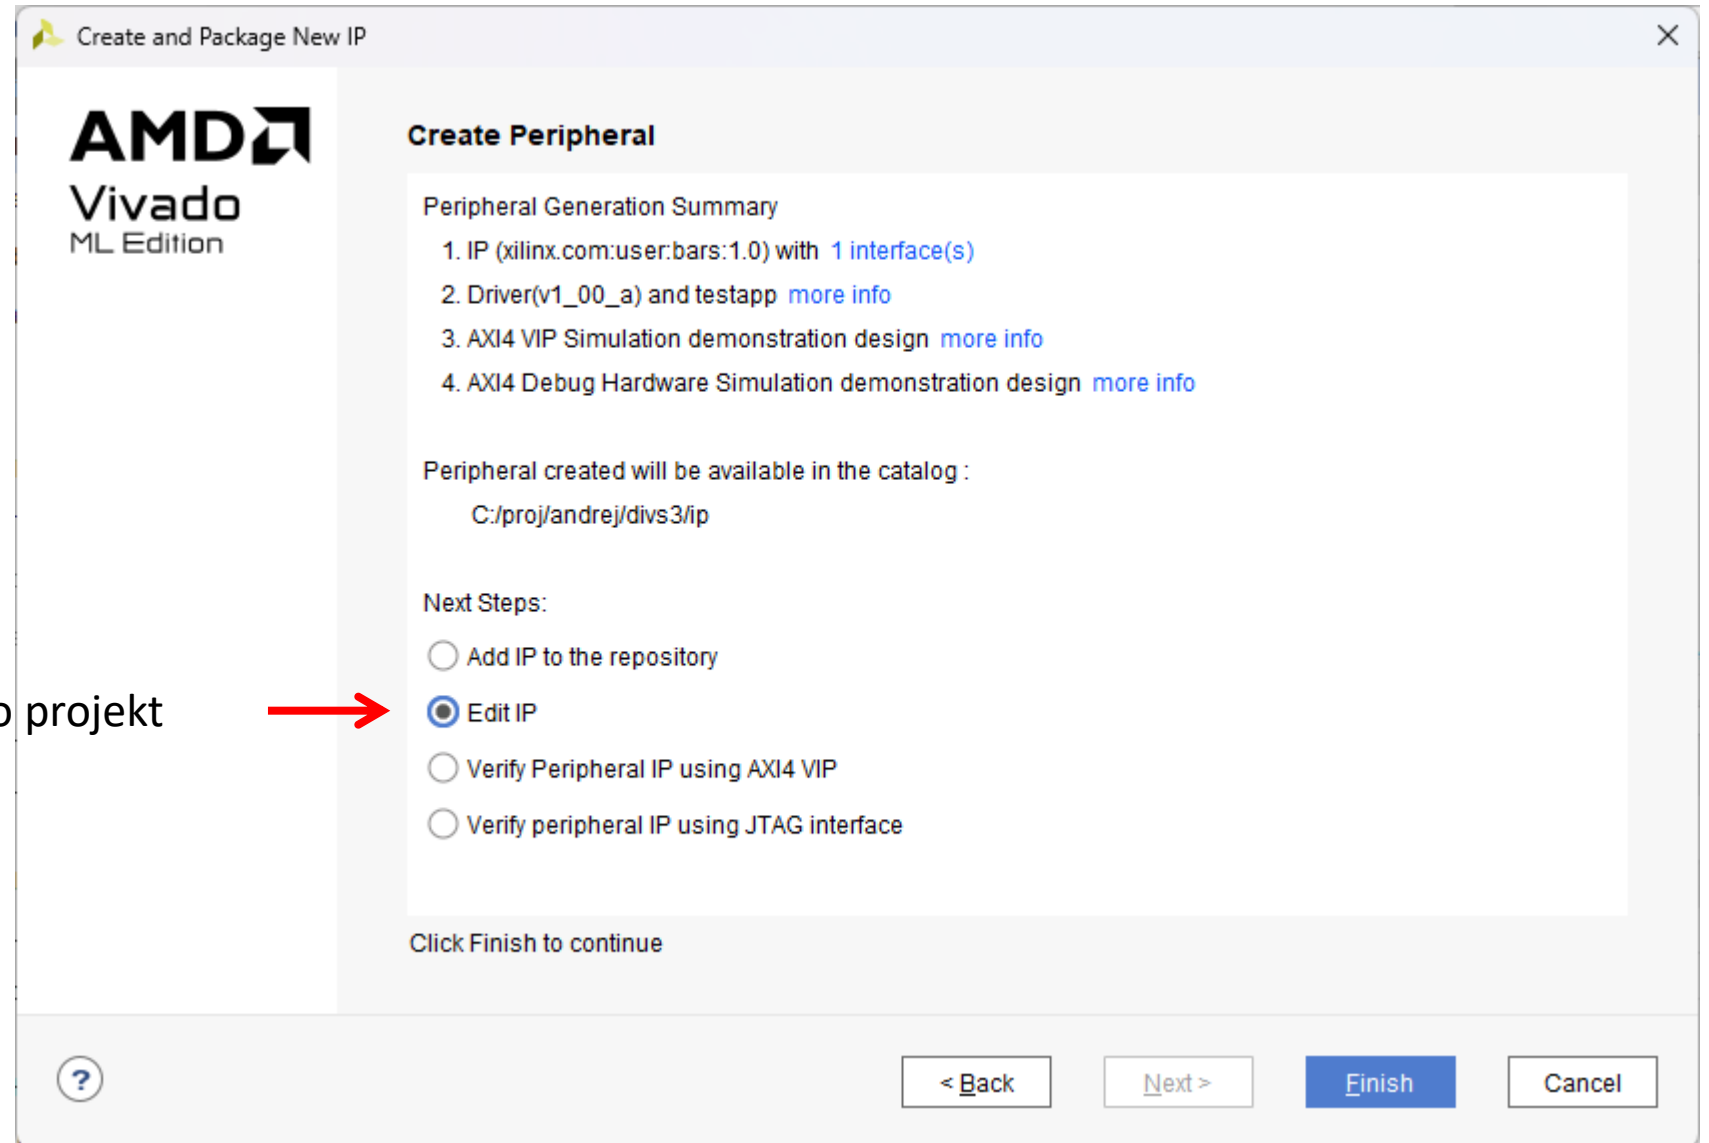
Create and Package New IP

AMD
Vivado
ML Edition

Create Peripheral

Peripheral Generation Summary
1. IP (xilinx.com:user:bars:1.0) with 1 interface(s)
2. Driver(v1_00_a) and testapp more info
3. AXI4 VIP Simulation demonstration design more info
4. AXI4 Debug Hardware Simulation demonstration design more info

Peripheral created will be available in the catalog :
C:/proj/andrej/divs3/ip

Next Steps:
Add IP to the repository
Edit IP
Verify Peripheral IP using AXI4 VIP
Verify peripheral IP using JTAG interface

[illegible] projekt

Click Finish to continue

?
< Back
Next >
Finish
Cancel